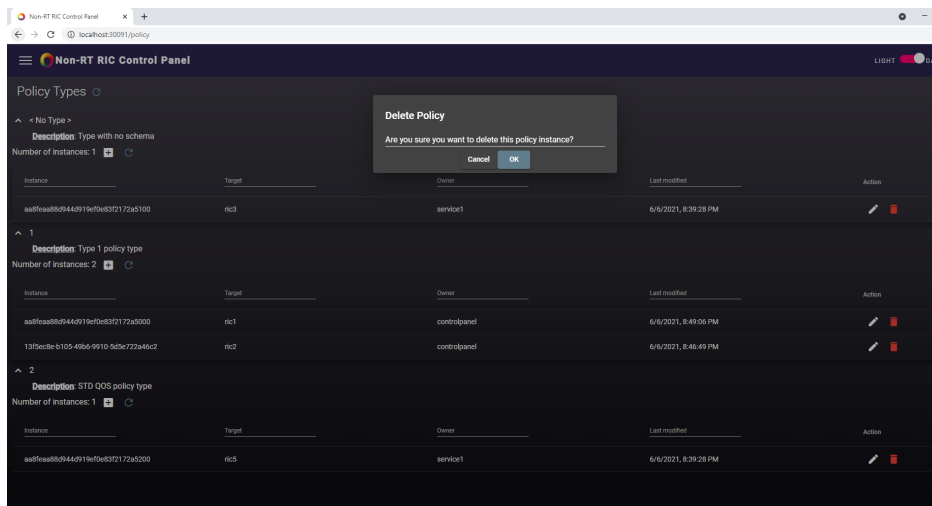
Non-RT RIC Control Panel ×  +

localhost:30091/policy

Non-RT RIC Control Panel

LIGHT DA

Policy Types

Delete Policy

Are you sure you want to delete this policy instance?

Cancel OK

< No Type >

Description: Type with no schema

Number of instances: 1

| Instance | Target | Owner | Last modified | Action |
|---|---|---|---|---|
| aa8feaa88d944d919ef0e83f2172a5100 | ric3 | service1 | 6/6/2021, 8:39:28 PM | |

1

Description: Type 1 policy type

Number of instances: 2

| Instance | Target | Owner | Last modified | Action |
|---|---|---|---|---|
| aa8feaa88d944d919ef0e83f2172a5000 | ric1 | controlpanel | 6/6/2021, 8:49:06 PM | |
| 13f5ec8e-b105-49b6-9910-5d5e722a46c2 | ric2 | controlpanel | 6/6/2021, 8:46:49 PM | |

2

Description: STD QOS policy type

Number of instances: 1

| Instance | Target | Owner | Last modified | Action |
|---|---|---|---|---|
| aa8feaa88d944d919ef0e83f2172a5200 | ric5 | service1 | 6/6/2021, 8:39:28 PM | |